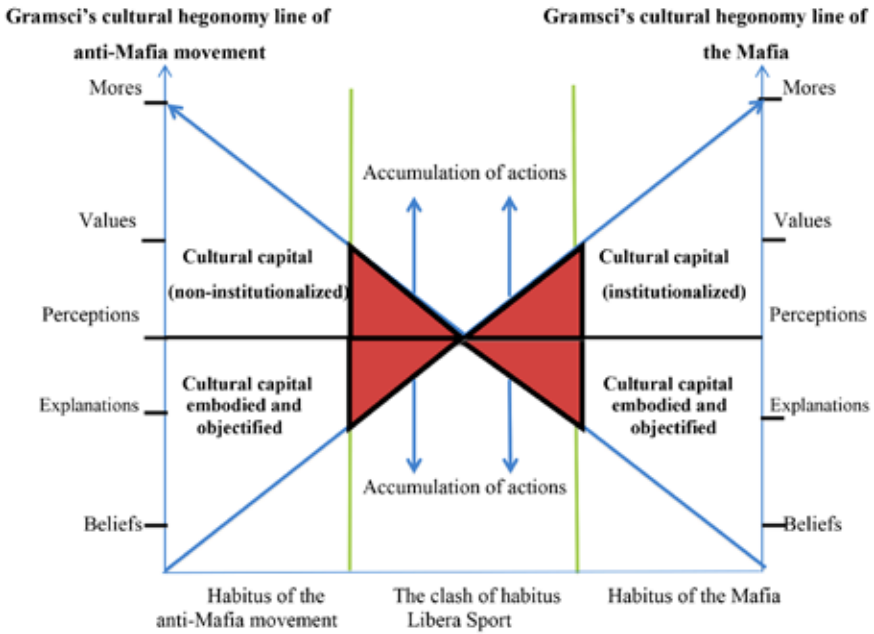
Gramsci's cultural hegonomy line of anti-Mafia movement

Gramsci's cultural hegonomy line of the Mafia

Mores

Mores

Accumulation of actions

Values

Values

Cultural capital (non-institutionalized)

Cultural capital (institutionalized)

Perceptions

Perceptions

Cultural capital embodied and objectified

Cultural capital embodied and objectified

Explanations

Explanations

Accumulation of actions

Beliefs

Beliefs

Habitus of the anti-Mafia movement

The clash of habitus Libera Sport

Habitus of the Mafia